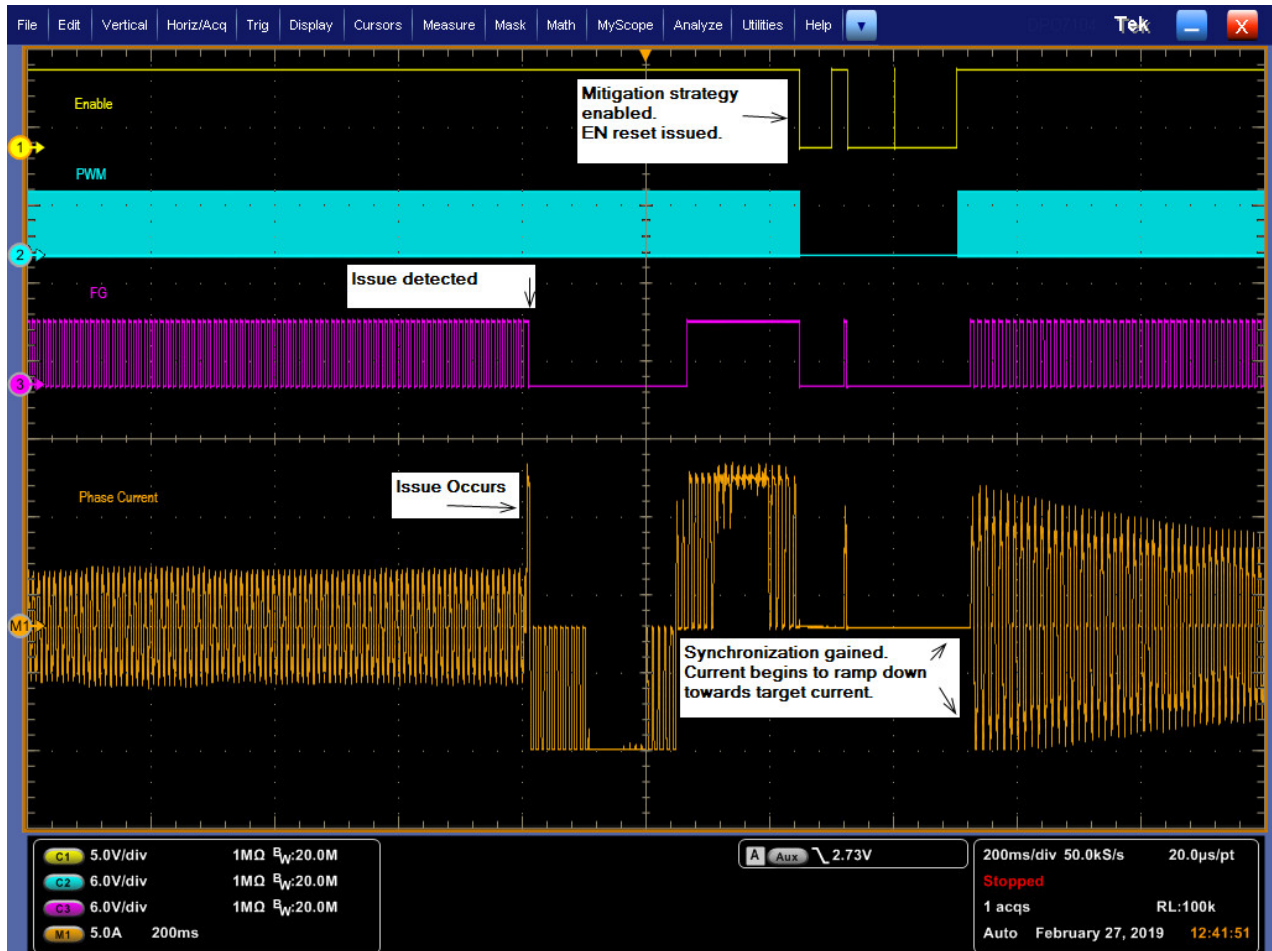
File Edit Vertical Horiz/Acq Trig Display Cursors Measure Mask Math MyScope Analyze Utilities Help

Tek

Enable

Mitigation strategy enabled.
EN reset issued.

1

PWM

2

Issue detected

FG

3

Issue Occurs

Phase Current

M1

Synchronization gained.
Current begins to ramp down towards target current.

C1 5.0V/div 1MΩ $B_W$:20.0M
C2 6.0V/div 1MΩ $B_W$:20.0M
C3 6.0V/div 1MΩ $B_W$:20.0M
M1 5.0A 200ms

A Aux 2.73V

200ms/div 50.0kS/s 20.0μs/pt
Stopped
1 acqs RL:100k
Auto February 27, 2019 12:41:51